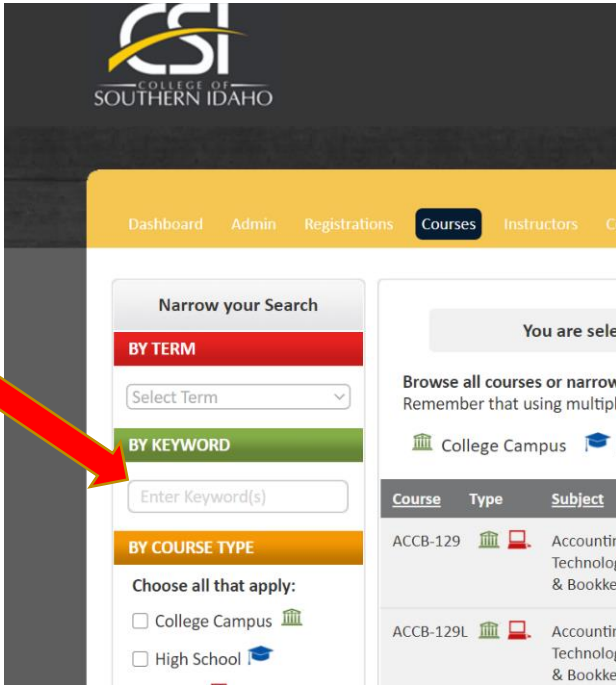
CSI
COLLEGE OF
SOUTHERN IDAHO

Dashboard Admin Registrations Courses Instructors C

Narrow your Search

BY TERM

Select Term

BY KEYWORD

Enter Keyword(s)

BY COURSE TYPE

Choose all that apply:

College Campus

High School

You are sele

Browse all courses or narrow
Remember that using multipl

College Campus

| Course | Type | Subject |
|---|---|---|
| ACCB-129 | | Accountin Technolog & Bookke |
| ACCB-129L | | Accountin Technolog & Bookke |